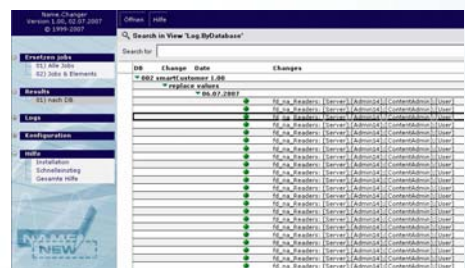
Name Changer
Version 1.00, 02.07.2007
© 1999-2007

Öffnen Hilfe

Search in View 'Log.ByDatabase'

Search for

Ersetzen Jobs
011 Alle Jobs
021 Jobs & Elements

Results
011 nach DB

Logs

Konfiguration

Hilfe
Installation
Schnelleinstieg
Gesamte Hilfe

| DB | Change | Date | Changes |
|---|---|---|---|
| 002 smartCustomer 1.00 | | | |
| | replace values | | |
| | | 06.07.2007 | |
| | | | fld_na_Readers: [Server] [Admin14] [ContentAdmin] [User] |
| | | | fld_na_Readers: [Server] [Admin14] [ContentAdmin] [User] |
| | | | fld_na_Readers: [Server] [Admin14] [ContentAdmin] [User] |
| | | | fld_na_Readers: [Server] [Admin14] [ContentAdmin] [User] |
| | | | fld_na_Readers: [Server] [Admin14] [ContentAdmin] [User] |
| | | | fld_na_Readers: [Server] [Admin14] [ContentAdmin] [User] |
| | | | fld_na_Readers: [Server] [Admin14] [ContentAdmin] [User] |
| | | | fld_na_Readers: [Server] [Admin14] [ContentAdmin] [User] |
| | | | fld_na_Readers: [Server] [Admin14] [ContentAdmin] [User] |
| | | | fld_na_Readers: [Server] [Admin14] [ContentAdmin] [User] |
| | | | fld_na_Readers: [Server] [Admin14] [ContentAdmin] [User] |
| | | | fld_na_Readers: [Server] [Admin14] [ContentAdmin] [User] |
| | | | fld_na_Readers: [Server] [Admin14] [ContentAdmin] [User] |
| | | | fld_na_Readers: [Server] [Admin14] [ContentAdmin] [User] |
| | | | fld_na_Readers: [Server] [Admin14] [ContentAdmin] [User] |
| | | | fld_na_Readers: [Server] [Admin14] [ContentAdmin] [User] |
| | | | fld_na_Readers: [Server] [Admin14] [ContentAdmin] [User] |
| | | | fld_na_Readers: [Server] [Admin14] [ContentAdmin] [User] |
| | | | fld_na_Readers: [Server] [Admin14] [ContentAdmin] [User] |

NAME NEW